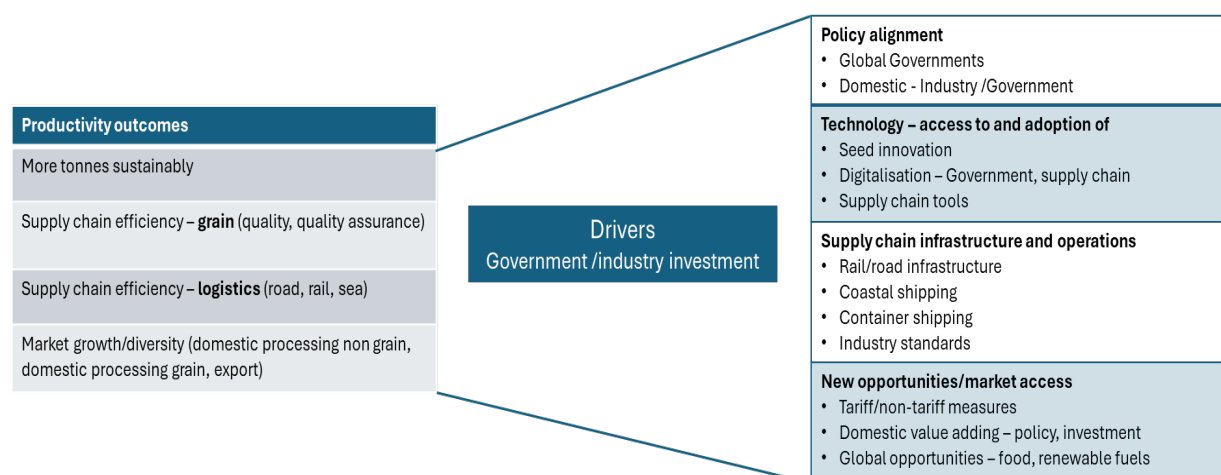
Productivity outcomes

More tonnes sustainably

Supply chain efficiency – grain (quality, quality assurance)

Supply chain efficiency – logistics (road, rail, sea)

Market growth/diversity (domestic processing non grain, domestic processing grain, export)

Drivers
Government /industry investment

Policy alignment
• Global Governments
• Domestic - Industry /Government

Technology – access to and adoption of
• Seed innovation
• Digitalisation – Government, supply chain
• Supply chain tools

Supply chain infrastructure and operations
• Rail/road infrastructure
• Coastal shipping
• Container shipping
• Industry standards

New opportunities/market access
• Tariff/non-tariff measures
• Domestic value adding – policy, investment
• Global opportunities – food, renewable fuels